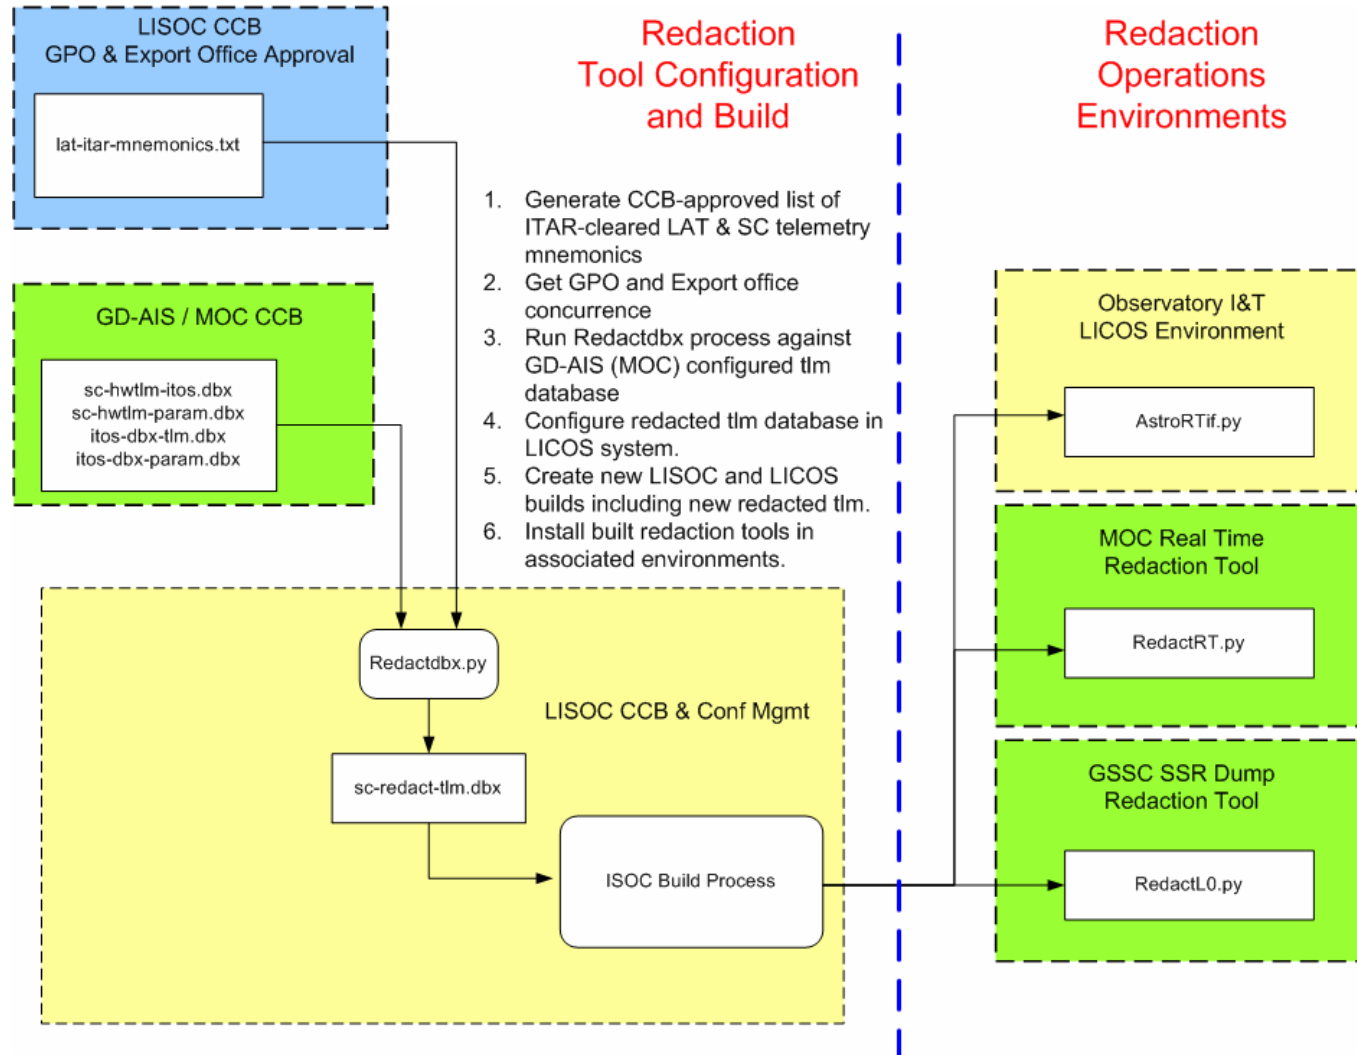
LISOC CCB
GPO & Export Office Approval

lat-itar-mnemonics.txt

GD-AIS / MOC CCB

sc-hwtlm-itos.dbx
sc-hwtlm-param.dbx
itos-dbx-tlm.dbx
itos-dbx-param.dbx

Redaction
Tool Configuration
and Build

1. Generate CCB-approved list of ITAR-cleared LAT & SC telemetry mnemonics
2. Get GPO and Export office concurrence
3. Run Redactdbx process against GD-AIS (MOC) configured tlm database
4. Configure redacted tlm database in LICOS system.
5. Create new LISOC and LICOS builds including new redacted tlm.
6. Install built redaction tools in associated environments.

Redactdbx.py

LISOC CCB & Conf Mgmt

sc-redact-tlm.dbx

ISOC Build Process

Redaction
Operations
Environments

Observatory I&T
LICOS Environment

AstroRTif.py

MOC Real Time
Redaction Tool

RedactRT.py

GSSC SSR Dump
Redaction Tool

RedactL0.py